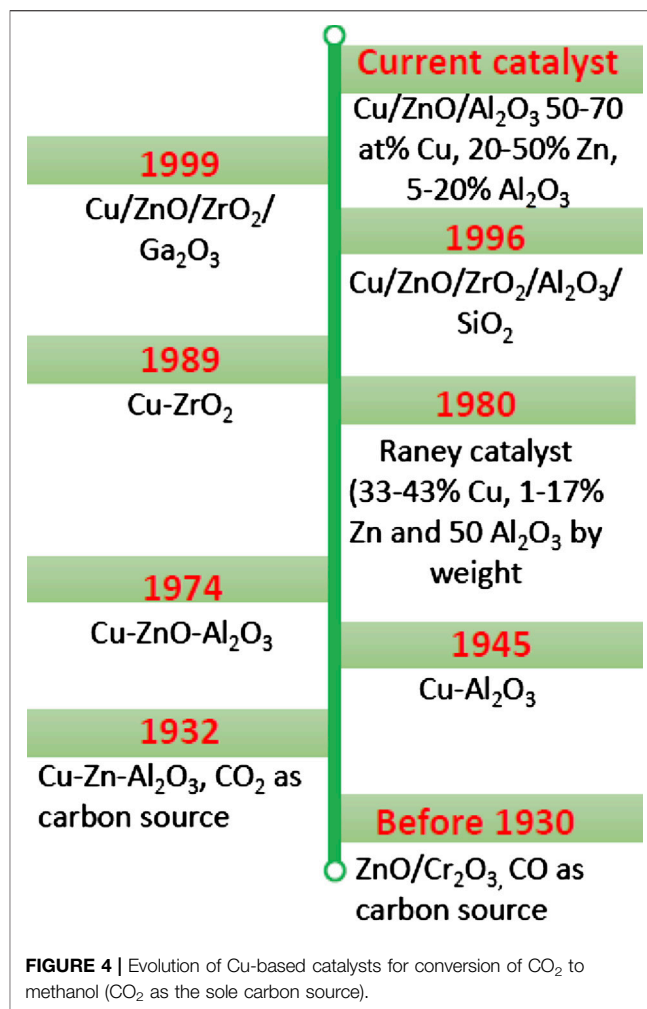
Current catalyst
Cu/ZnO/$Al_2O_3$ 50-70 at% Cu, 20-50% Zn, 5-20% $Al_2O_3$

1999
Cu/ZnO/$ZrO_2$/ $Ga_2O_3$

1996
Cu/ZnO/$ZrO_2$/$Al_2O_3$/ $SiO_2$

1989
Cu-$ZrO_2$

1980
Raney catalyst (33-43% Cu, 1-17% Zn and 50 $Al_2O_3$ by weight

1974
Cu-ZnO-$Al_2O_3$

1945
Cu-$Al_2O_3$

1932
Cu-Zn-$Al_2O_3$, $CO_2$ as carbon source

Before 1930
ZnO/$Cr_2O_3$, CO as carbon source

FIGURE 4 | Evolution of Cu-based catalysts for conversion of $CO_2$ to methanol ($CO_2$ as the sole carbon source).